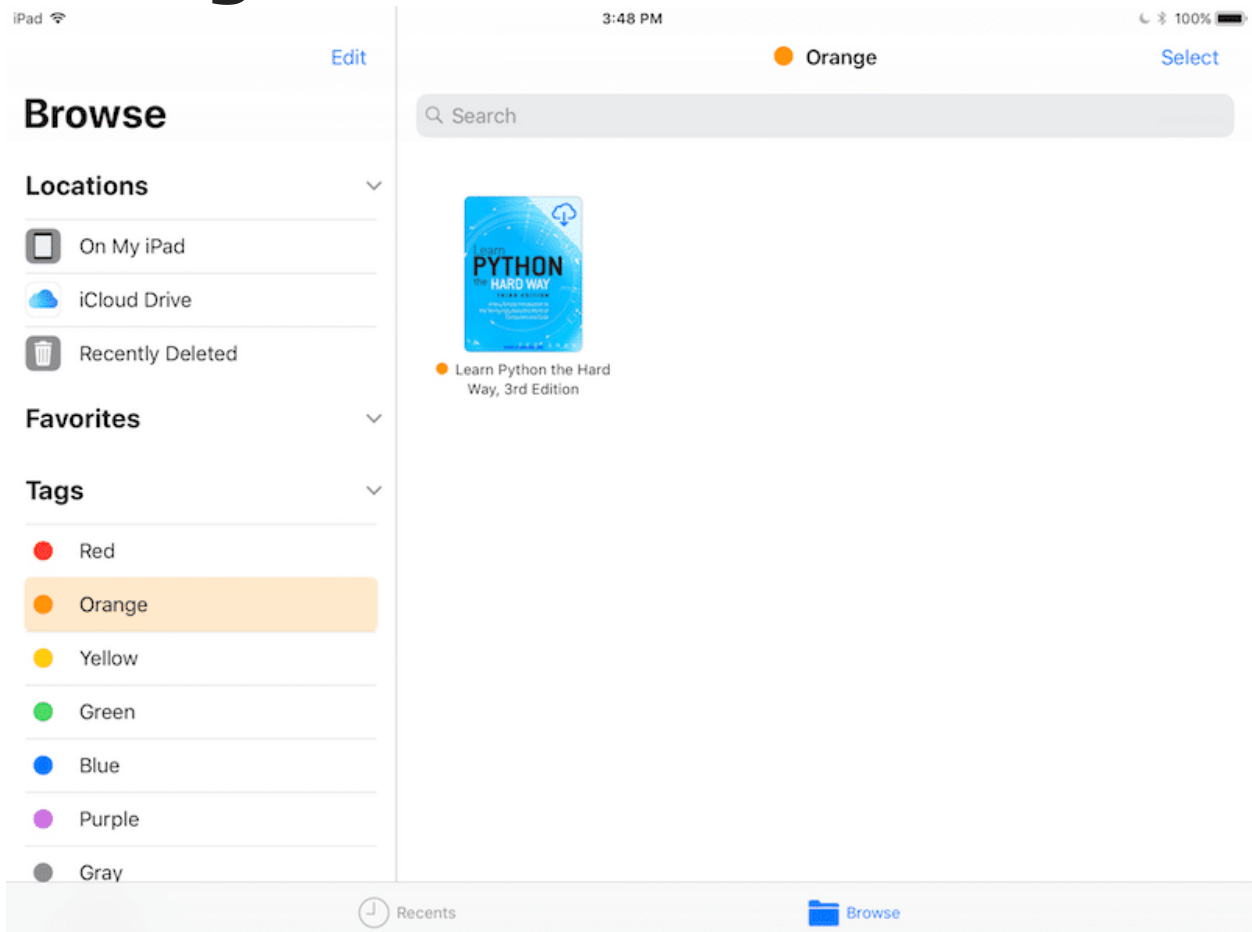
iPad 3:48 PM 100%

Edit

Browse

Locations

On My iPad

iCloud Drive

Recently Deleted

Favorites

Tags

Red

Orange

Yellow

Green

Blue

Purple

Gray

Orange

Select

Search

Learn PYTHON the HARD WAY THIRD EDITION

Learn Python the Hard Way, 3rd Edition

Recents

Browse